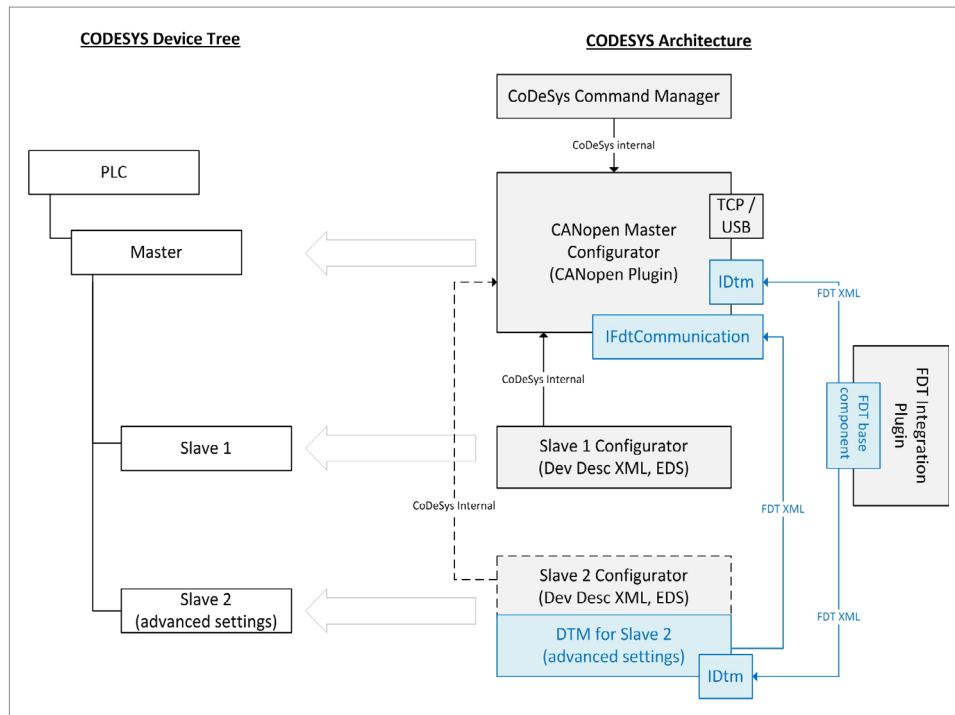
CODESYS Device Tree

CODESYS Architecture

CoDeSys Command Manager

CoDeSys internal

PLC

Master

CANopen Master Configurator (CANopen Plugin)

TCP / USB

IDtm

FDT XML

IFdtCommunication

CoDeSys Internal

FDT base component

FDT Integration Plugin

Slave 1

Slave 1 Configurator (Dev Desc XML, EDS)

CoDeSys Internal

FDT XML

Slave 2 Configurator (Dev Desc XML, EDS)

Slave 2 (advanced settings)

DTM for Slave 2 (advanced settings)

FDT XML

IDtm